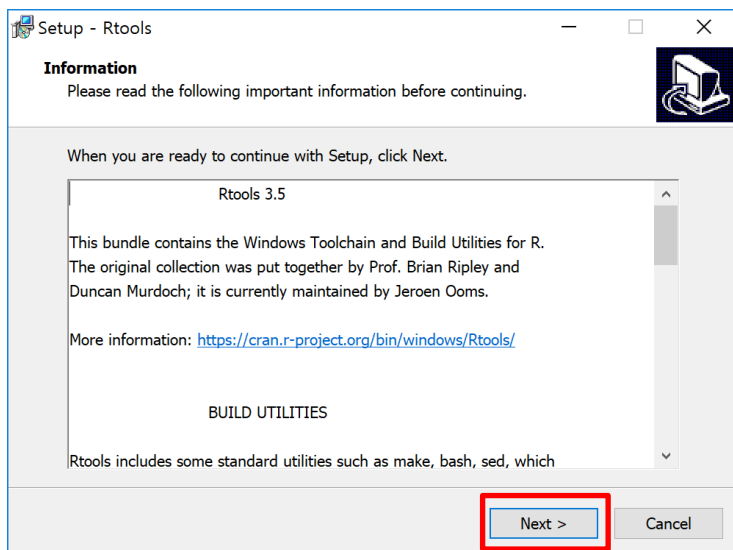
Setup - Rtools

Information
Please read the following important information before continuing.

When you are ready to continue with Setup, click Next.

Rtools 3.5

This bundle contains the Windows Toolchain and Build Utilities for R. The original collection was put together by Prof. Brian Ripley and Duncan Murdoch; it is currently maintained by Jeroen Ooms.

More information: https://cran.r-project.org/bin/windows/Rtools/

BUILD UTILITIES

Rtools includes some standard utilities such as make, bash, sed, which

Next >
Cancel